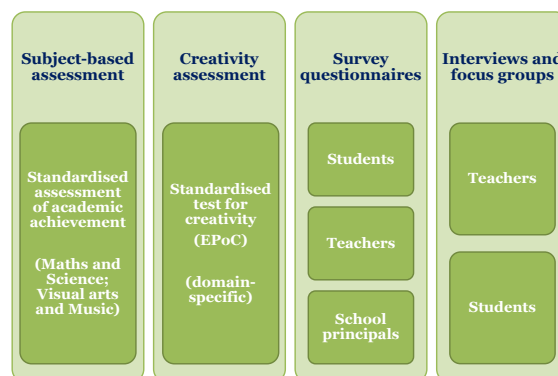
Subject-based assessment

Standardised assessment of academic achievement

(Maths and Science; Visual arts and Music)

Creativity assessment

Standardised test for creativity

(EPoC)

(domain-specific)

Survey questionnaires

Students

Teachers

School principals

Interviews and focus groups

Teachers

Students